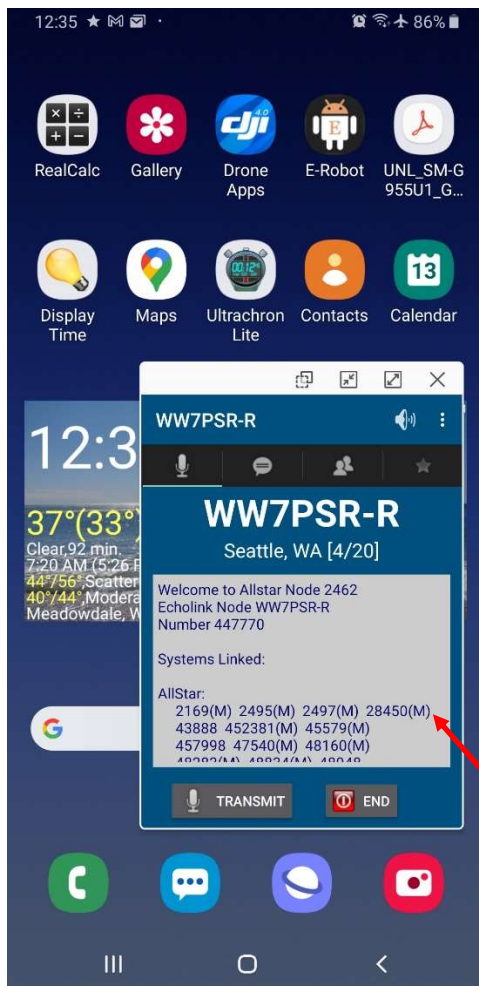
12:35 86%

RealCalc
Gallery
Drone Apps
E-Robot
UNL_SM-G955U1_G...

Display Time
Maps
Ultrachron Lite
Contacts
Calendar

13

12:3
37°(33°
Clear,92 min.
7:20 AM (5:26 P
44°/56°,Scatter
40°/44°,Modera
Meadowdale, W

WW7PSR-R

WW7PSR-R
Seattle, WA [4/20]

Welcome to Allstar Node 2462
Echolink Node WW7PSR-R
Number 447770

Systems Linked:

AllStar:
2169(M) 2495(M) 2497(M) 28450(M)
43888 452381(M) 45579(M)
457998 47540(M) 48160(M)
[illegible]

TRANSMIT
END